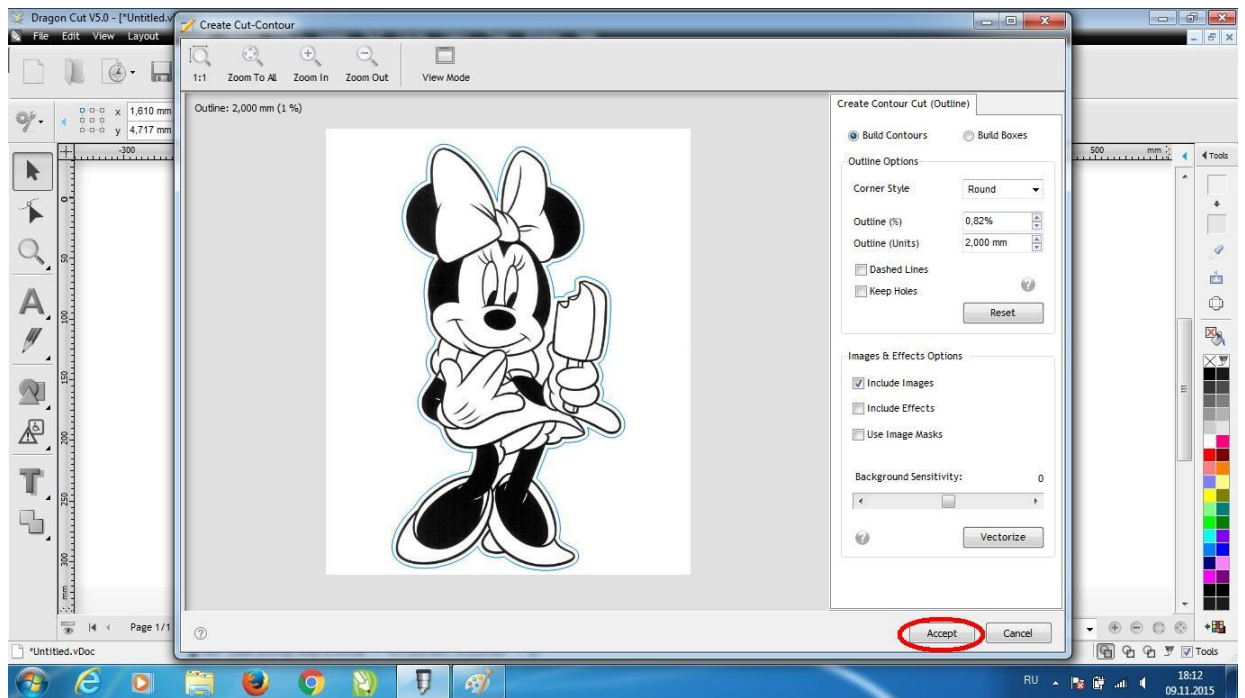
Dragon Cut V5.0 - [*Untitled.v
File Edit View Layout
Create Cut-Contour
1:1 Zoom To All Zoom In Zoom Out View Mode
x 1,610 mm
y 4,717 mm
-300
Outline: 2,000 mm (1 %)
Create Contour Cut (Outline)
Build Contours
Build Boxes
Outline Options
Corner Style Round
Outline (%) 0,82%
Outline (Units) 2,000 mm
Dashed Lines
Keep Holes
Reset
Images & Effects Options
Include Images
Include Effects
Use Image Masks
Background Sensitivity: 0
Vectorize
Accept
Cancel
500 mm
Tools
0
50
100
150
200
250
300
mm
Page 1/1
*Untitled.vDoc
Tools
RU
18:12
09.11.2015